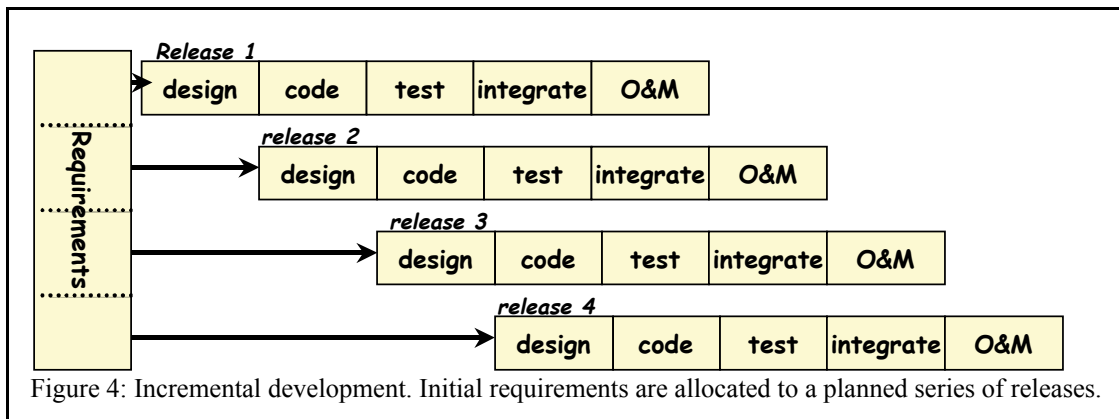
Requirements

Release 1

design | code | test | integrate | O&M

release 2

design | code | test | integrate | O&M

release 3

design | code | test | integrate | O&M

release 4

design | code | test | integrate | O&M

Figure 4: Incremental development. Initial requirements are allocated to a planned series of releases.